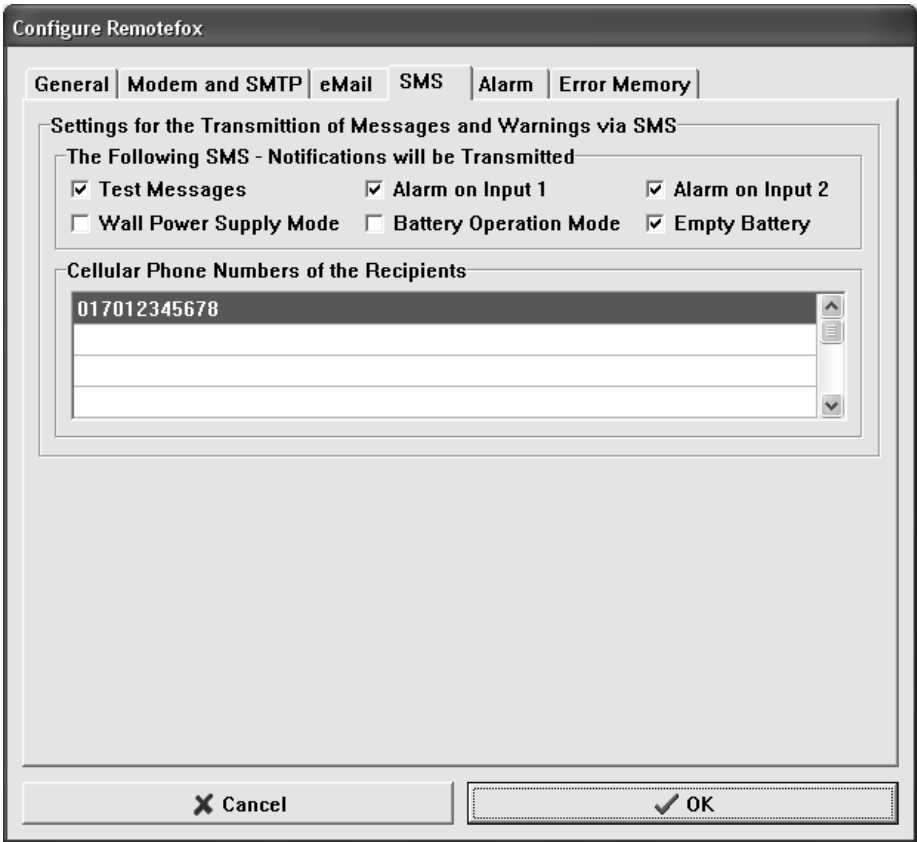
Configure Remotefox

General | Modem and SMTP | eMail | SMS | Alarm | Error Memory

Settings for the Transmittion of Messages and Warnings via SMS

The Following SMS - Notifications will be Transmitted

☑ Test Messages ☑ Alarm on Input 1 ☑ Alarm on Input 2

☐ Wall Power Supply Mode ☐ Battery Operation Mode ☑ Empty Battery

Cellular Phone Numbers of the Recipients

017012345678

Cancel

OK